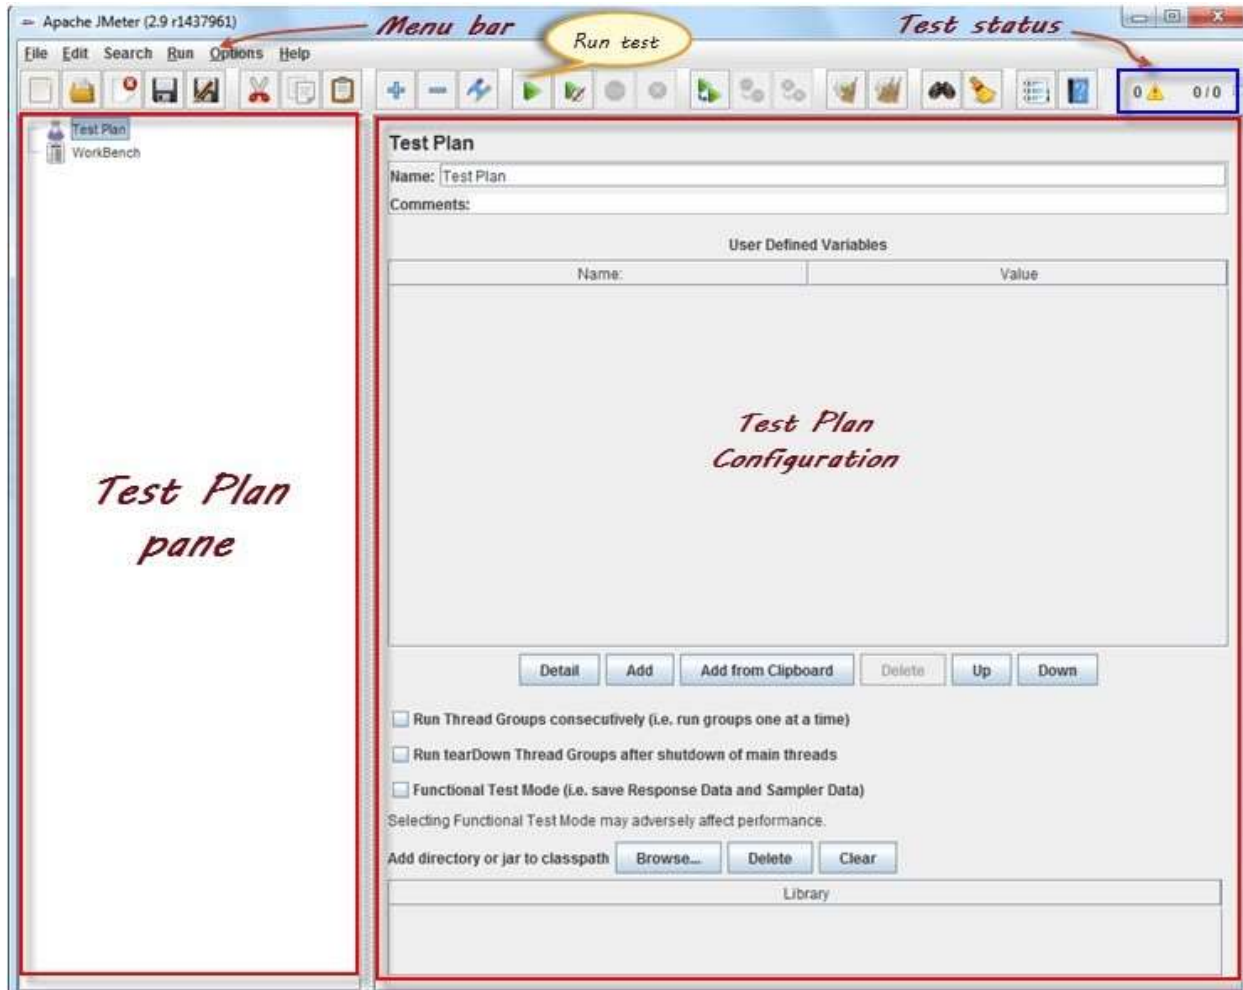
Apache JMeter (2.9 r1437961)

Menu bar

Run test

Test status

File Edit Search Run Options Help

0 ⚠ 0 / 0

Test Plan
WorkBench

Test Plan pane

Test Plan

Name: Test Plan

Comments:

User Defined Variables

| Name: | Value |
|---|---|

Test Plan Configuration

Detail Add Add from Clipboard Delete Up Down

Run Thread Groups consecutively (i.e. run groups one at a time)

Run tearDown Thread Groups after shutdown of main threads

Functional Test Mode (i.e. save Response Data and Sampler Data)

Selecting Functional Test Mode may adversely affect performance.

Add directory or jar to classpath Browse... Delete Clear

| Library |
|---|